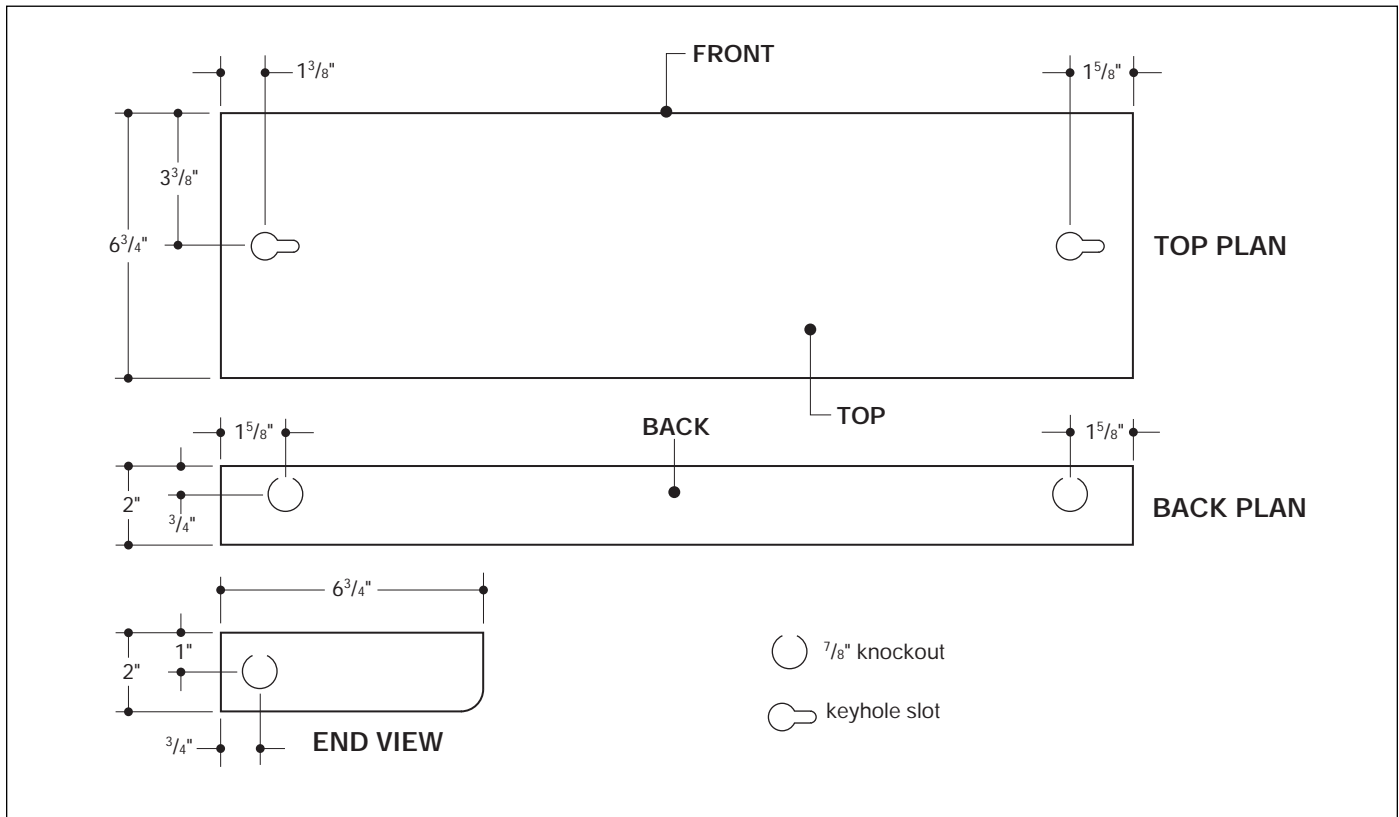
$1\frac{3}{8}$"

FRONT

$1\frac{5}{8}$"

$3\frac{3}{8}$"

$6\frac{3}{4}$"

TOP PLAN

TOP

$1\frac{5}{8}$"

BACK

$1\frac{5}{8}$"

2"

$\frac{3}{4}$"

BACK PLAN

$6\frac{3}{4}$"

1"

2"

$\frac{3}{4}$"

END VIEW

$\frac{7}{8}$" knockout

keyhole slot